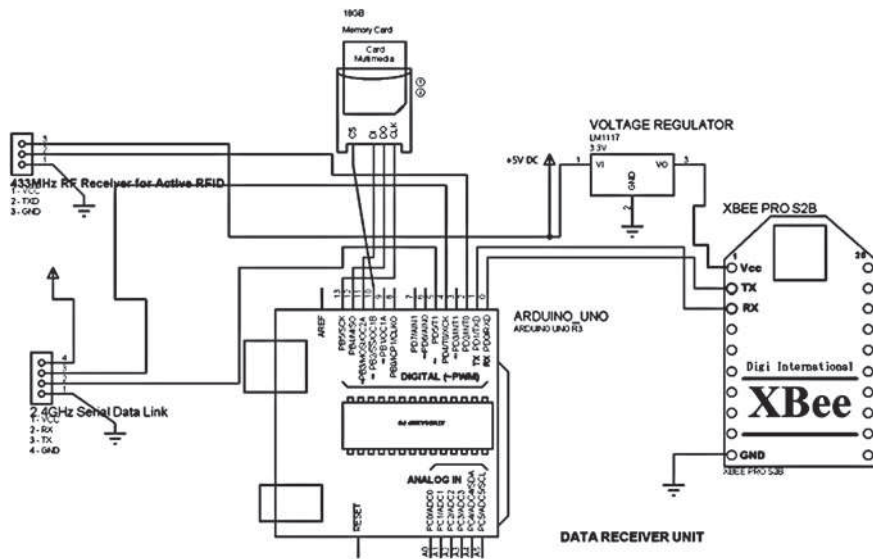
16GB

Memory Card

Card Multimedia

CS DI DO CLK

VOLTAGE REGULATOR

LM1117

3.3V

VI VO

GND

1 3 2

+5V DC

433MHz RF Receiver for Active RFID

1 - VCC

2 - TXD

3 - GND

XBEE PRO S2B

Vcc

TX

RX

GND

Digi International

XBee

XBEE PRO S2B

ARDUINO_UNO

ARDUINO UNO R3

AREF

PB5/SCK

PB4/MISO

~PB3/MOSI/OC2A

~PB2/SS/OC1B

~PB1/OC1A

PB0/ICP1/CLKO

PD7/AIN1

~PD6/AIN0

PD5/T1

PD4/T0/XCK

~PD3/INT1

PD2/INT0

TX PD1/TXD

RX PD0/RXD

DIGITAL (~PWM)

2.4GHz Serial Data Link

1 - VCC

2 - RX

3 - TX

4 - GND

ANALOG IN

RESET

PC0/ADC0

PC1/ADC1

PC2/ADC2

PC3/ADC3

PC4/ADC4/SDA

PC5/ADC5/SCL

DATA RECEIVER UNIT